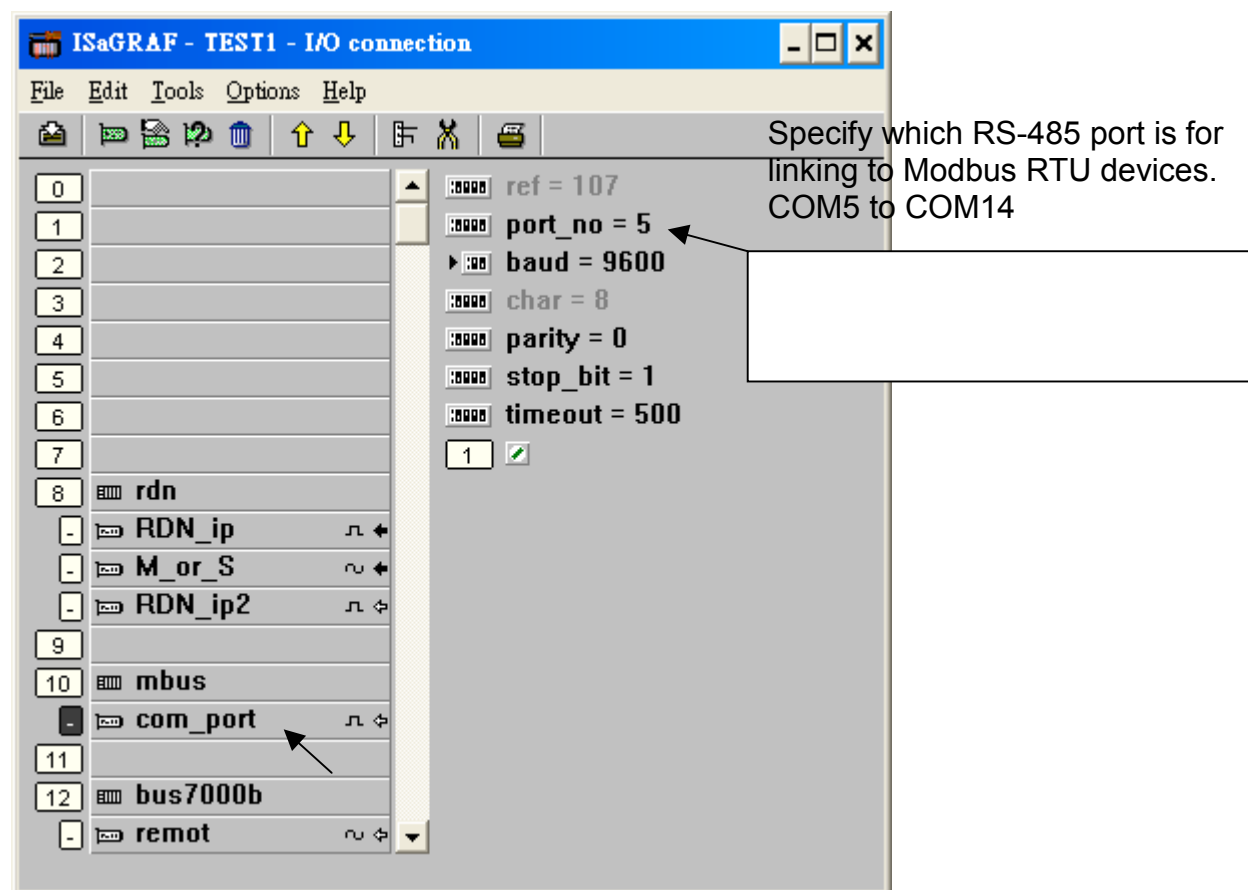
ISaGRAF - TEST1 - I/O connection

File Edit Tools Options Help

Specify which RS-485 port is for linking to Modbus RTU devices. COM5 to COM14

0
1
2
3
4
5
6
7
8 rdn
- RDN_ip
- M_or_S
- RDN_ip2
9
10 mbus
- com_port
11
12 bus7000b
- remot

ref = 107
port_no = 5
baud = 9600
char = 8
parity = 0
stop_bit = 1
timeout = 500
1